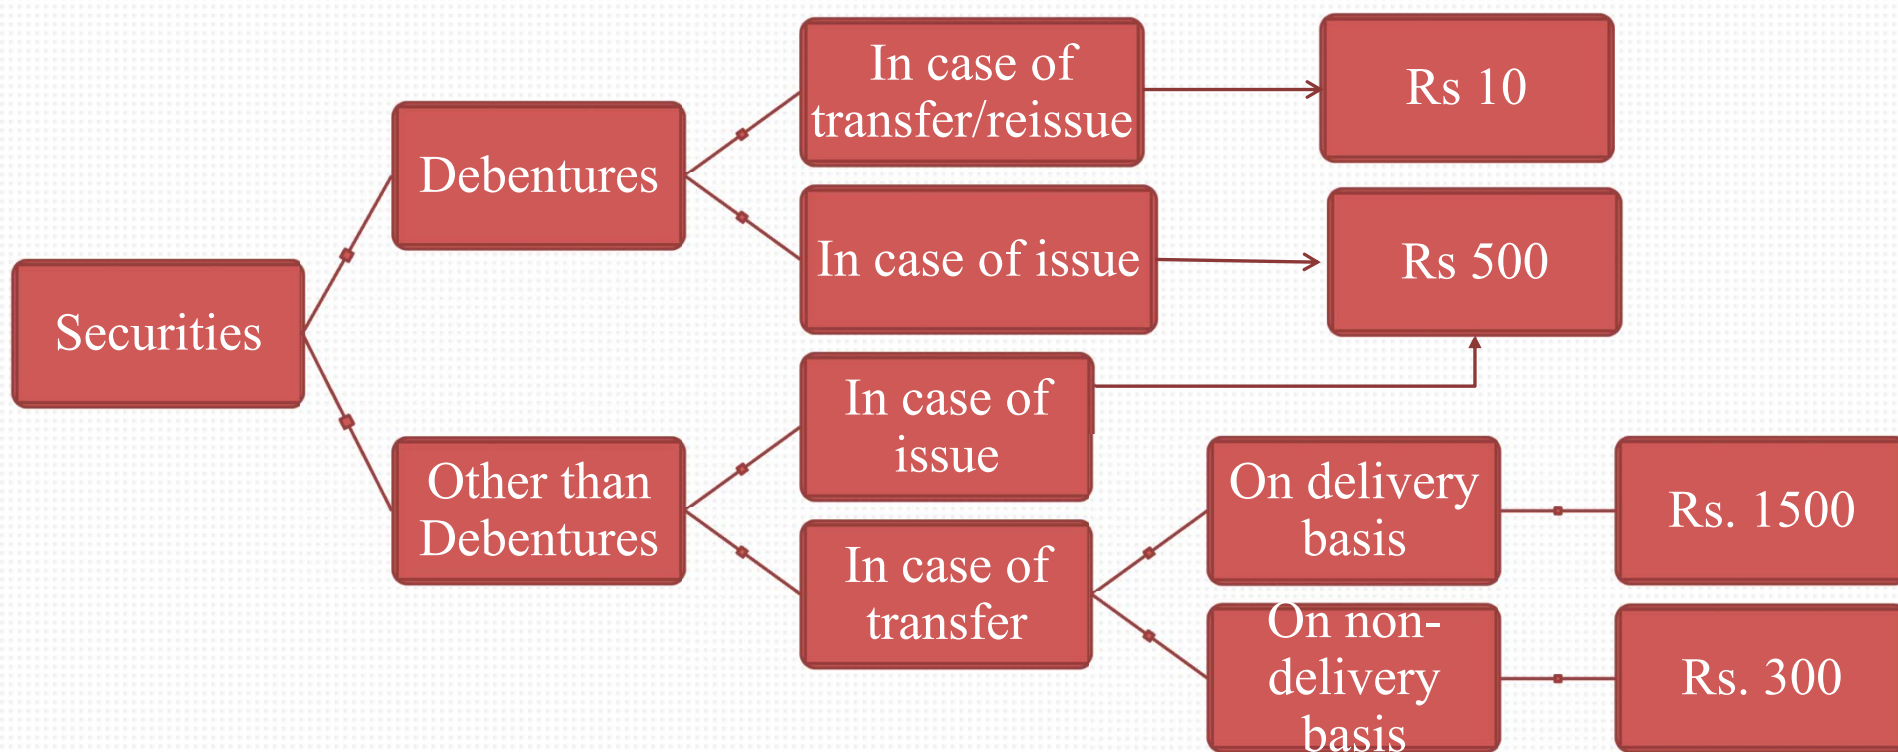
Securities

Debentures

In case of transfer/reissue

Rs 10

In case of issue

Rs 500

Other than Debentures

In case of issue

In case of transfer

On delivery basis

Rs. 1500

On non-delivery basis

Rs. 300